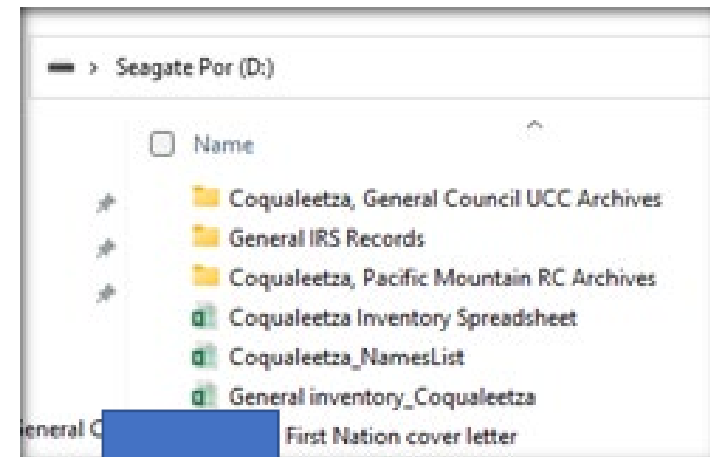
> Seagate Por (D:)

Name

Coqualeetza, General Council UCC Archives
General IRS Records
Coqualeetza, Pacific Mountain RC Archives
Coqualeetza Inventory Spreadsheet
Coqualeetza_NamesList
General inventory_Coqualeetza
ieneral C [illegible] First Nation cover letter